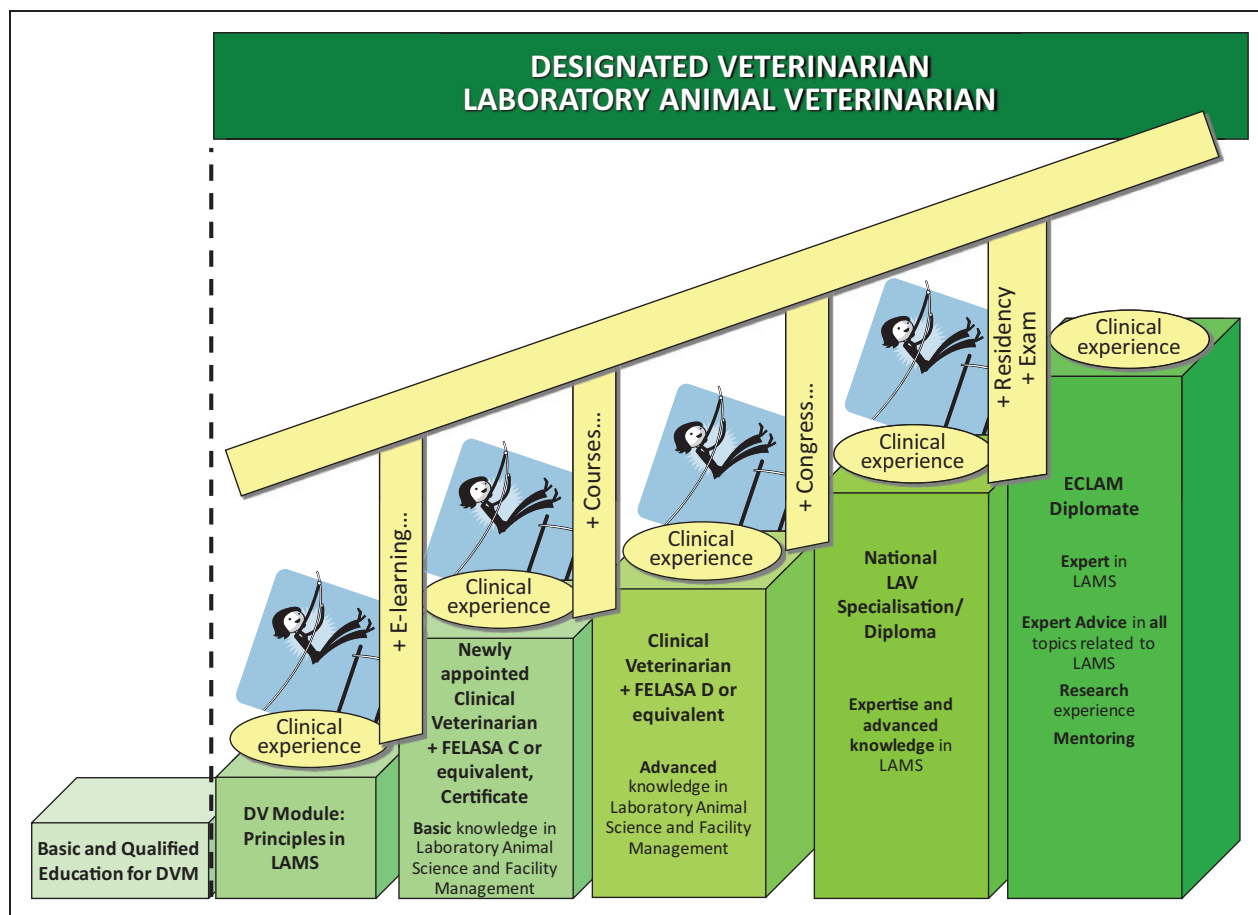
DESIGNATED VETERINARIAN
LABORATORY ANIMAL VETERINARIAN

+ E-learning...

+ Courses...

+ Congress...

+ Residency + Exam

Clinical experience

Clinical experience

Clinical experience

Clinical experience

Clinical experience

Basic and Qualified Education for DVM

DV Module: Principles in LAMS

Newly appointed Clinical Veterinarian + FELASA C or equivalent, Certificate

Basic knowledge in Laboratory Animal Science and Facility Management

Clinical Veterinarian + FELASA D or equivalent

Advanced knowledge in Laboratory Animal Science and Facility Management

National LAV Specialisation/ Diploma

Expertise and advanced knowledge in LAMS

ECLAM Diplomate

Expert in LAMS

Expert Advice in all topics related to LAMS

Research experience

Mentoring